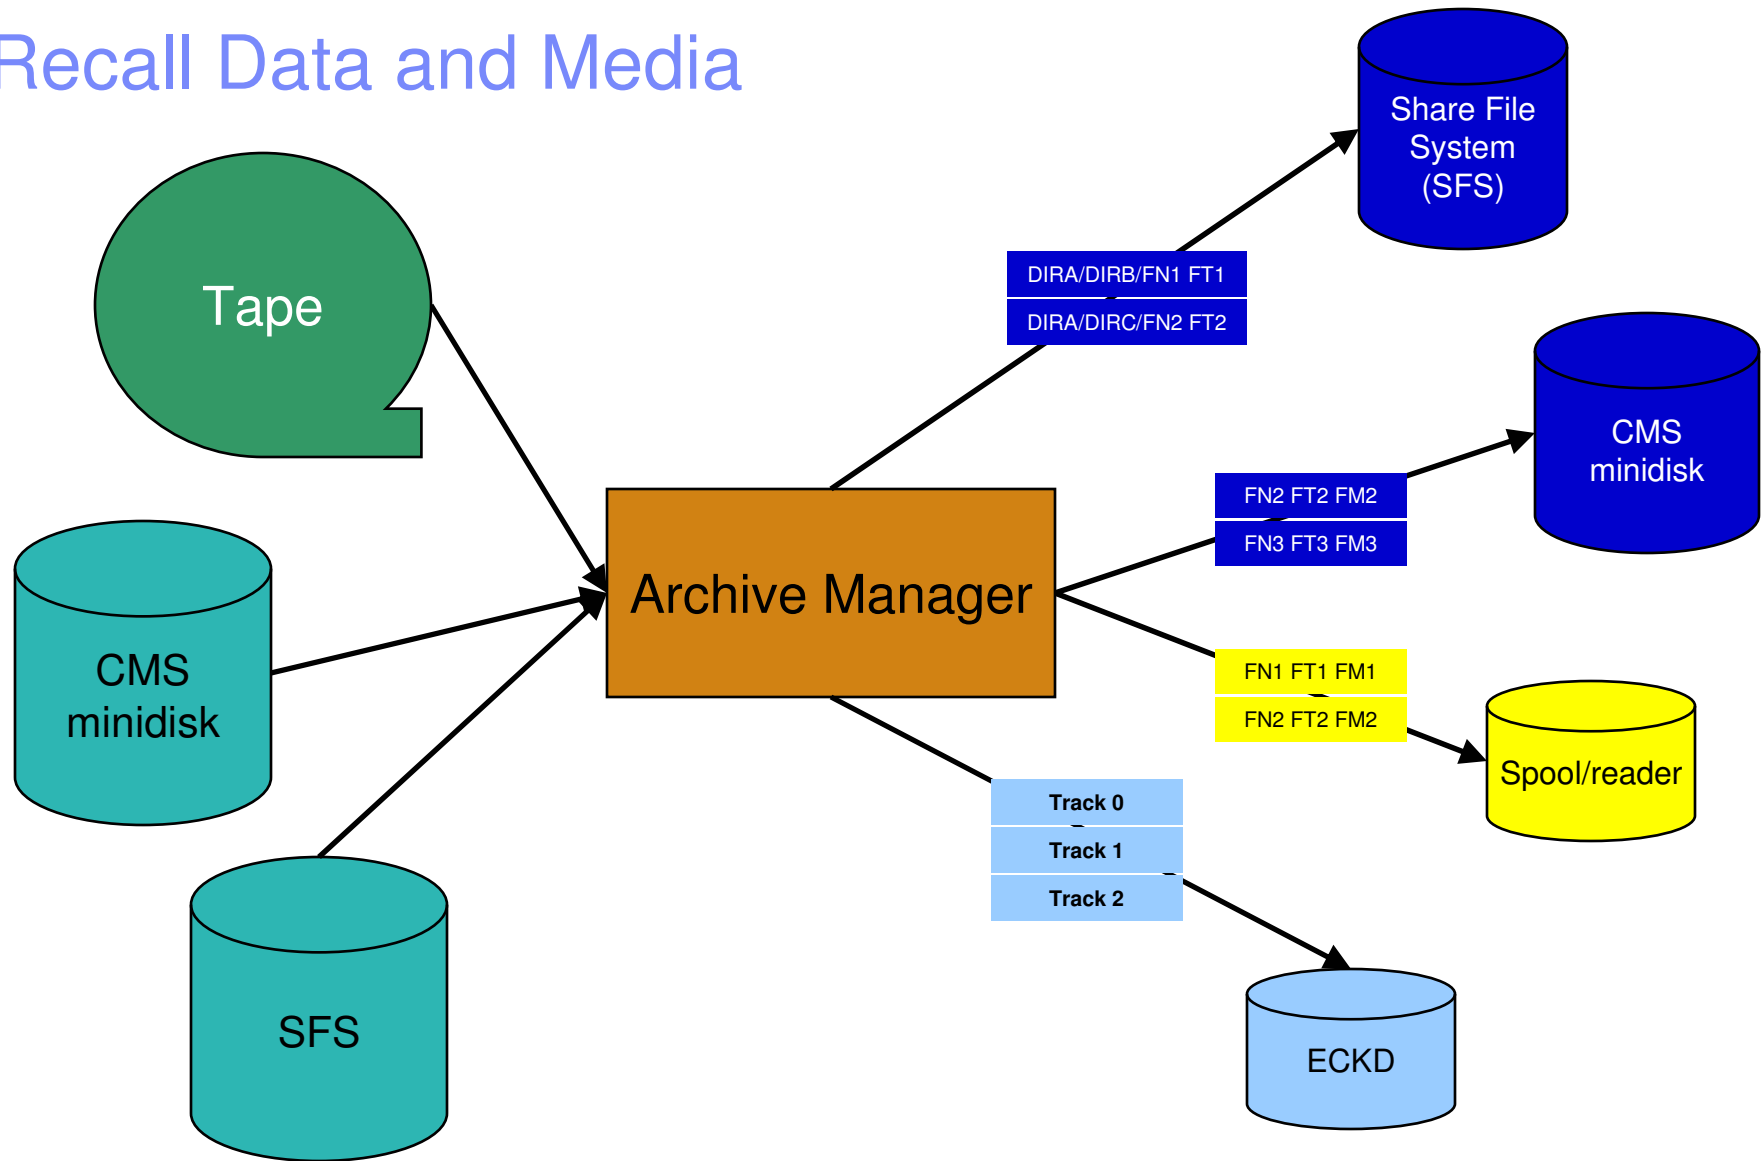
Recall Data and Media

Tape

CMS minidisk

SFS

Archive Manager

DIRA/DIRB/FN1 FT1

DIRA/DIRC/FN2 FT2

Share File System (SFS)

FN2 FT2 FM2

FN3 FT3 FM3

CMS minidisk

FN1 FT1 FM1

FN2 FT2 FM2

Spool/reader

Track 0

Track 1

Track 2

ECKD